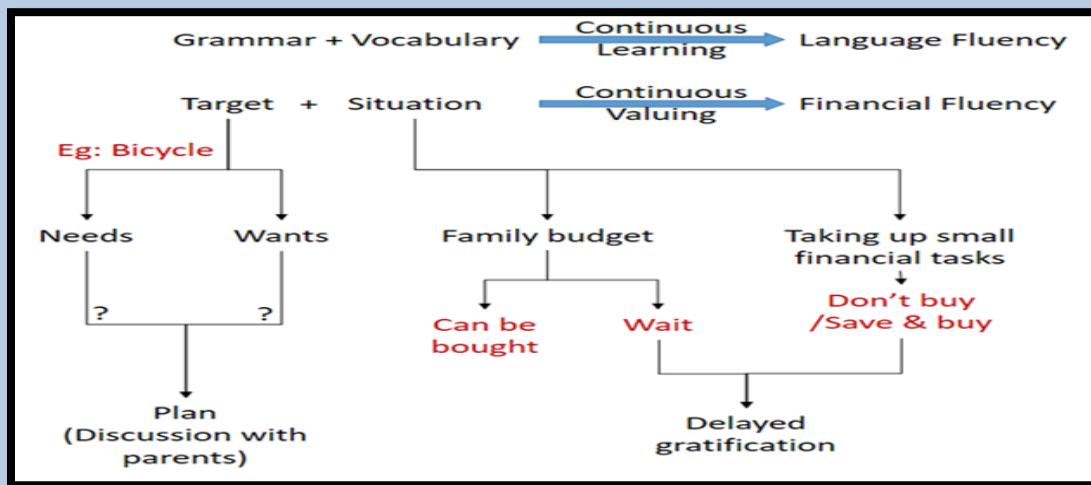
Grammar + Vocabulary Continuous Learning Language Fluency

Target + Situation Continuous Valuing Financial Fluency

Eg: Bicycle

Needs

Wants

?

?

Plan (Discussion with parents)

Family budget

Can be bought

Wait

Taking up small financial tasks

Don't buy /Save & buy

Delayed gratification